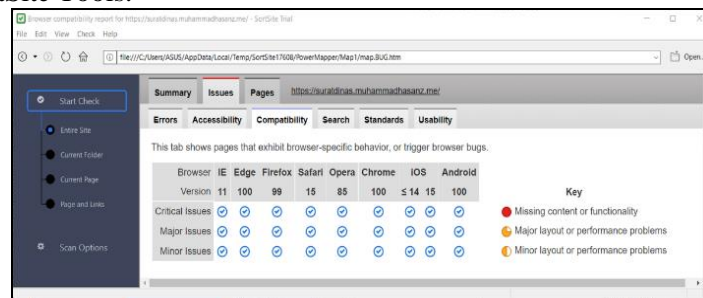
Browser compatibility report for https://suratdinas.muhammadhasanz.me/ - SortSite Trial

File Edit View Check Help

file:///C:/Users/ASUS/AppData/Local/Temp/SortSite17608/PowerMapper/Map1/map.BUG.htm

Open

Start Check

Entire Site

Current Folder

Current Page

Page and Links

Scan Options

Summary Issues Pages https://suratdinas.muhammadhasanz.me/

Errors Accessibility Compatibility Search Standards Usability

This tab shows pages that exhibit browser-specific behavior, or trigger browser bugs.

| Browser | IE | Edge | Firefox | Safari | Opera | Chrome | iOS | | Android |
|---|---|---|---|---|---|---|---|---|---|
| Version | 11 | 100 | 99 | 15 | 85 | 100 | ≤ 14 | 15 | 100 |
| Critical Issues | ⊘ | ⊘ | ⊘ | ⊘ | ⊘ | ⊘ | ⊘ | ⊘ | ⊘ |
| Major Issues | ⊘ | ⊘ | ⊘ | ⊘ | ⊘ | ⊘ | ⊘ | ⊘ | ⊘ |
| Minor Issues | ⊘ | ⊘ | ⊘ | ⊘ | ⊘ | ⊘ | ⊘ | ⊘ | ⊘ |

Key

Missing content or functionality

Major layout or performance problems

Minor layout or performance problems